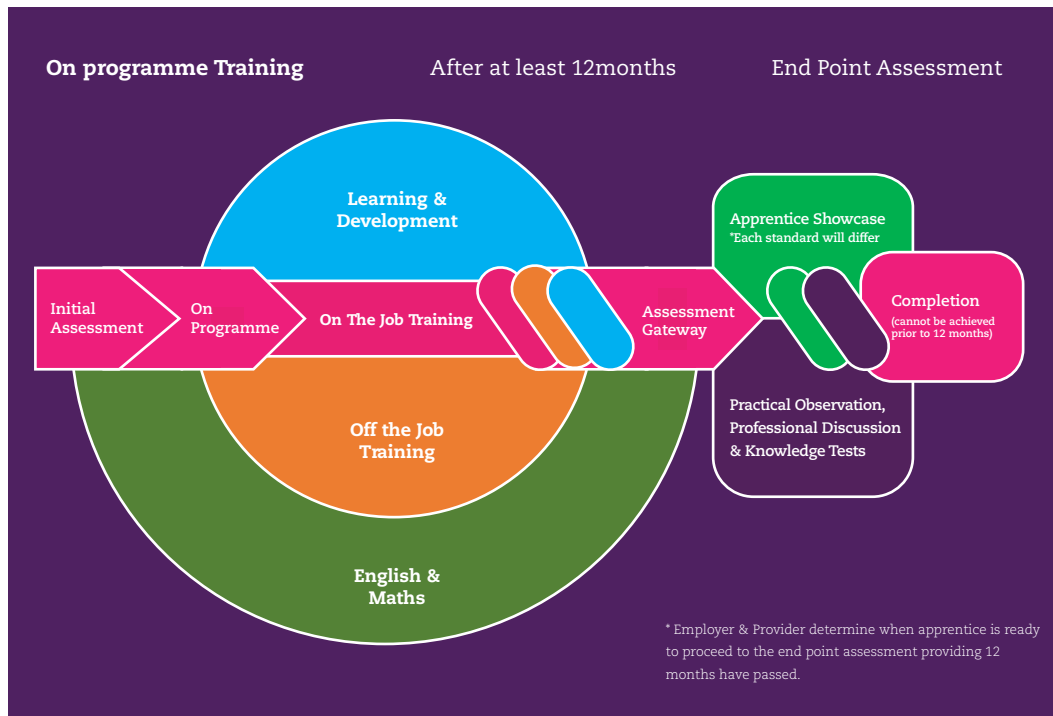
On programme Training

After at least 12months

End Point Assessment

Learning & Development

Initial Assessment

On Programme

On The Job Training

Assessment Gateway

Apprentice Showcase
*Each standard will differ

Completion
(cannot be achieved prior to 12 months)

Practical Observation, Professional Discussion & Knowledge Tests

Off the Job Training

English & Maths

* Employer & Provider determine when apprentice is ready to proceed to the end point assessment providing 12 months have passed.